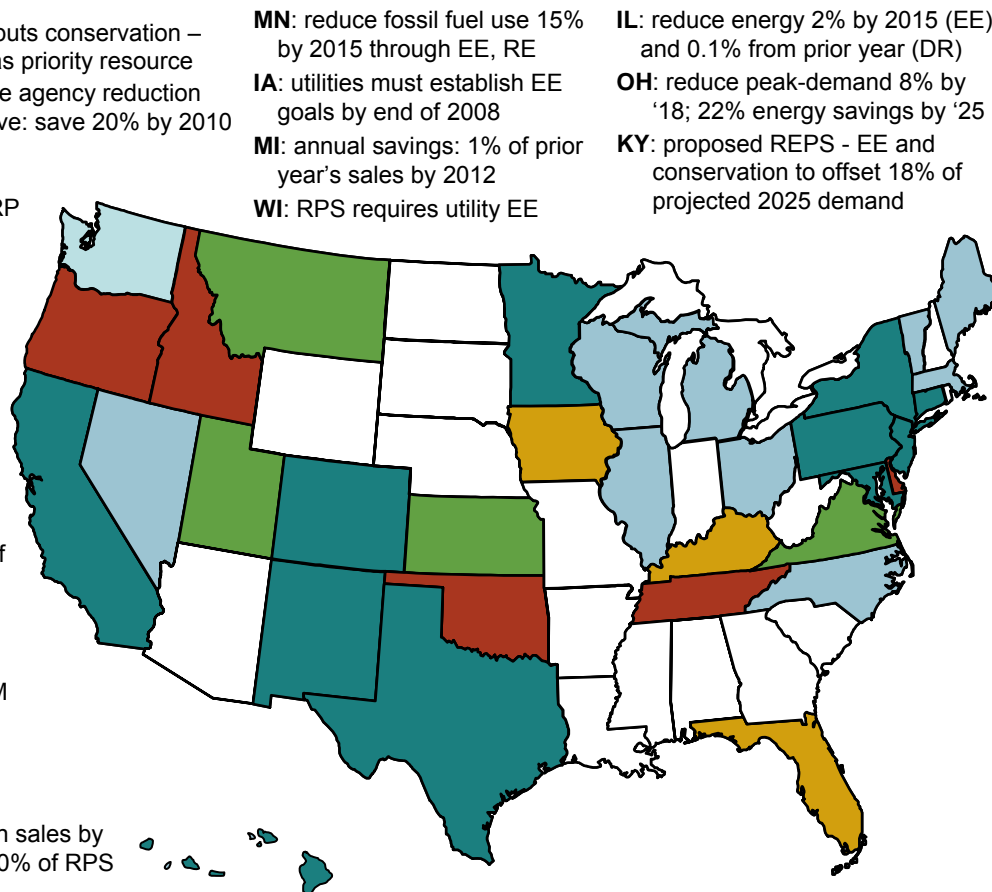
outs conservation – as priority resource e agency reduction ve: save 20% by 2010

RP

f

M

n sales by 0% of RPS

**MN**: reduce fossil fuel use 15% by 2015 through EE, RE

**IA**: utilities must establish EE goals by end of 2008

**MI**: annual savings: 1% of prior year's sales by 2012

**WI**: RPS requires utility EE

**IL**: reduce energy 2% by 2015 (EE) and 0.1% from prior year (DR)

**OH**: reduce peak-demand 8% by '18; 22% energy savings by '25

**KY**: proposed REPS - EE and conservation to offset 18% of projected 2025 demand